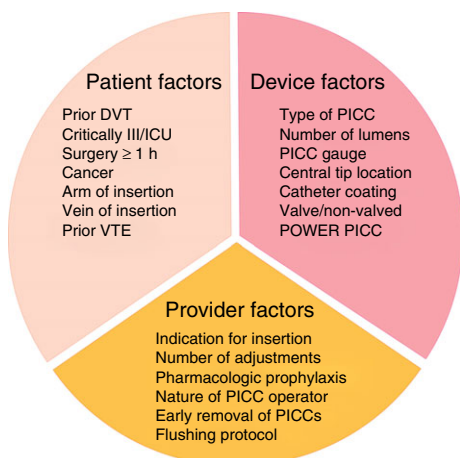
Patient factors

Prior DVT
Critically Ill/ICU
Surgery ≥ 1 h
Cancer
Arm of insertion
Vein of insertion
Prior VTE

Device factors

Type of PICC
Number of lumens
PICC gauge
Central tip location
Catheter coating
Valve/non-valved
POWER PICC

Provider factors

Indication for insertion
Number of adjustments
Pharmacologic prophylaxis
Nature of PICC operator
Early removal of PICCs
Flushing protocol